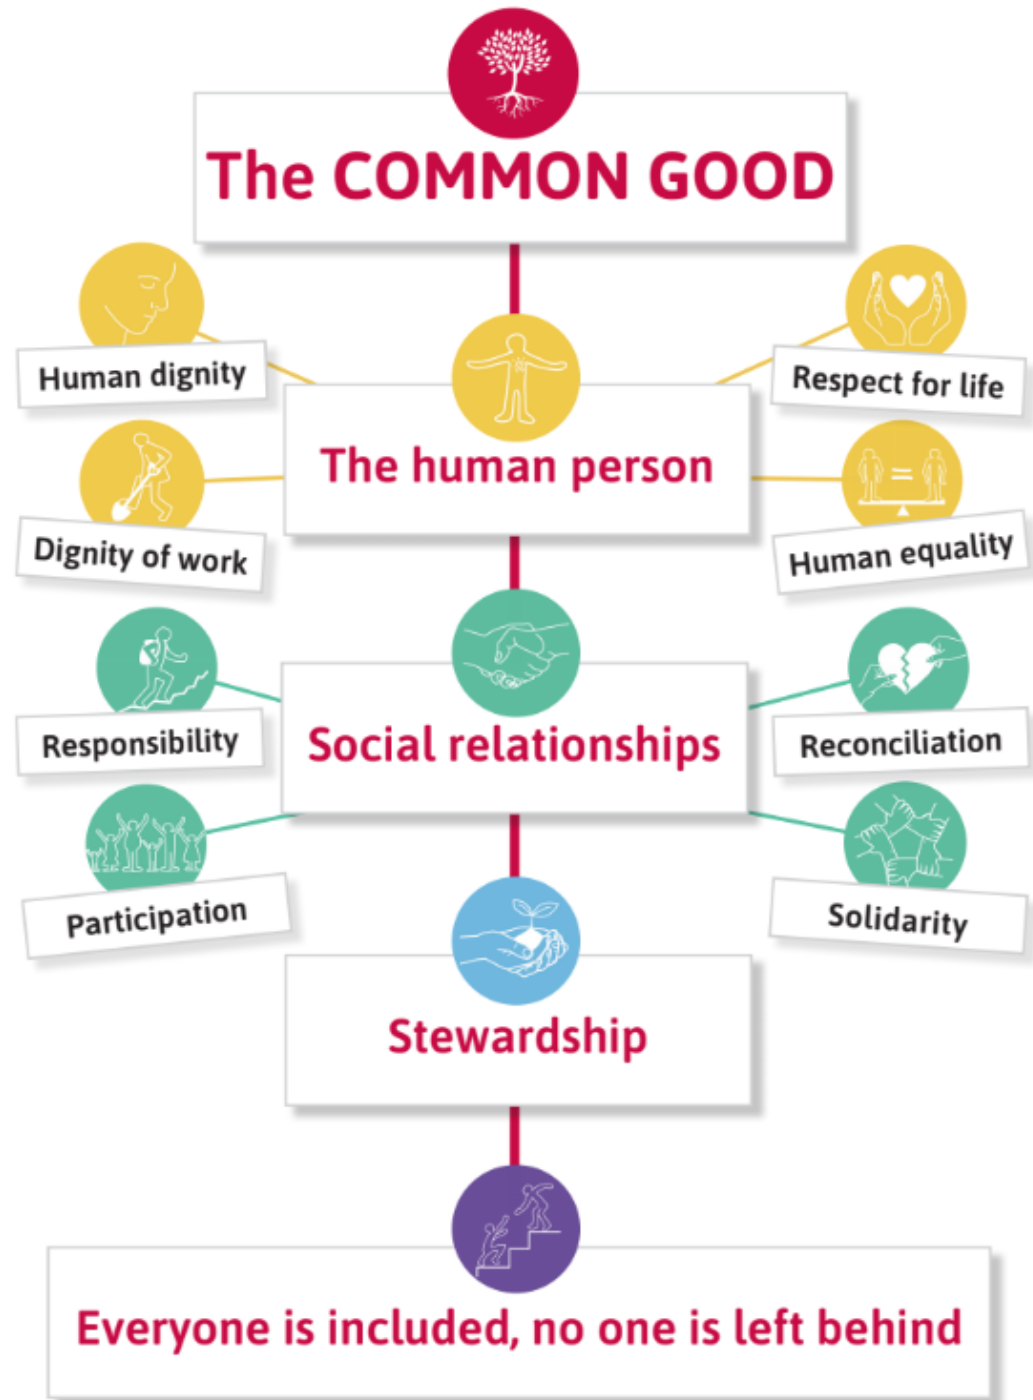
The COMMON GOOD

Human dignity

Respect for life

The human person

Dignity of work

Human equality

Responsibility

Social relationships

Reconciliation

Participation

Solidarity

Stewardship

Everyone is included, no one is left behind